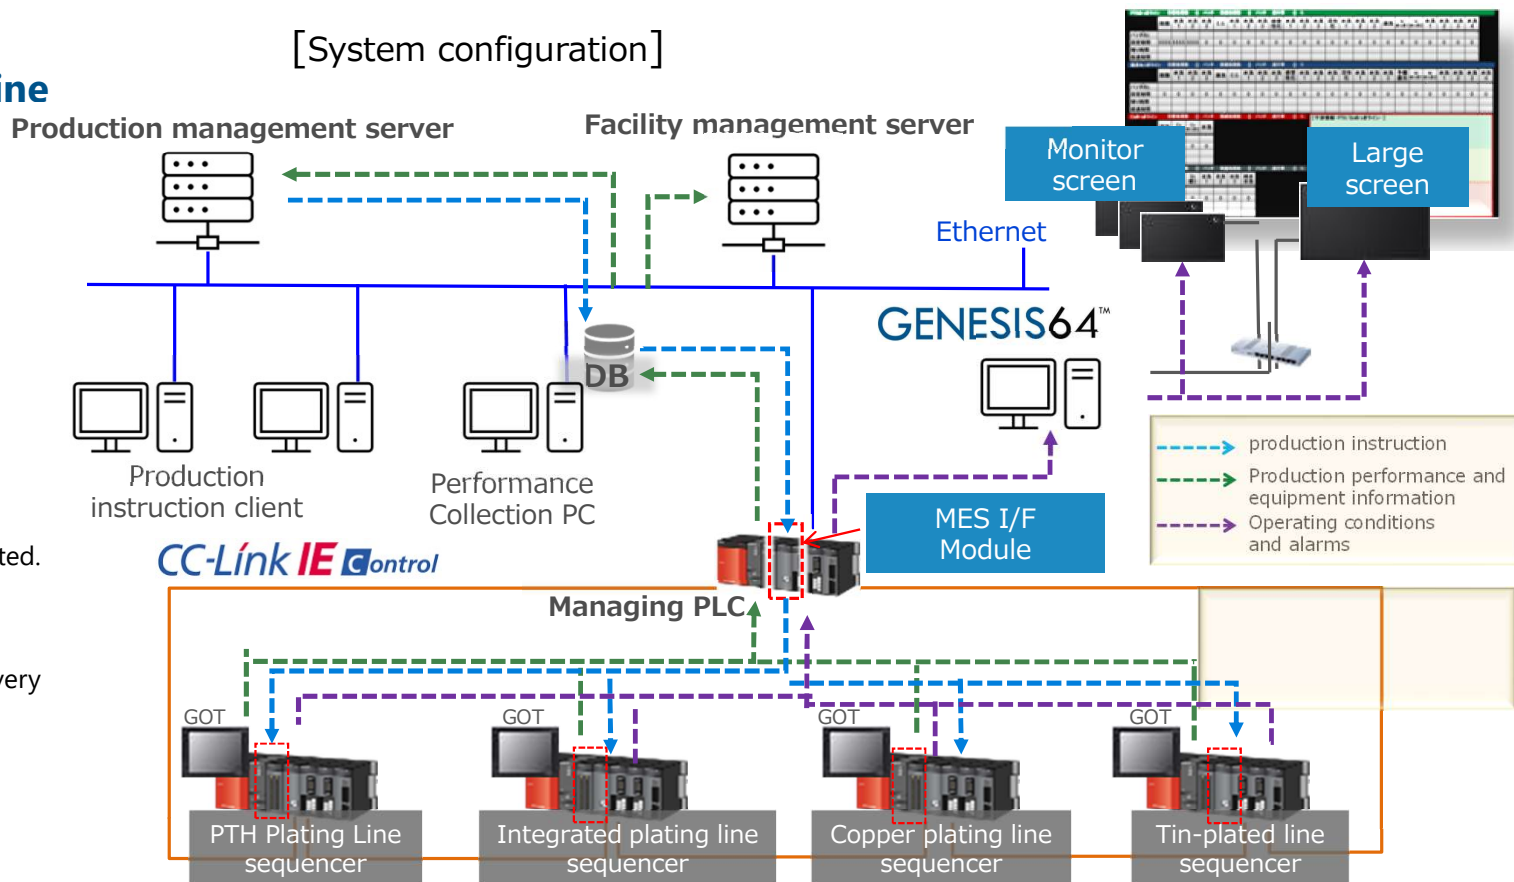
[System configuration]

ine

Production management server

Facility management server

Monitor screen

Large screen

Ethernet

GENESIS64™

DB

Production instruction client

Performance Collection PC

production instruction

Production performance and equipment information

Operating conditions and alarms

ted.

CC-Link IE Control

MES I/F Module

Managing PLC

very

GOT

GOT

GOT

GOT

PTH Plating Line sequencer

Integrated plating line sequencer

Copper plating line sequencer

Tin-plated line sequencer